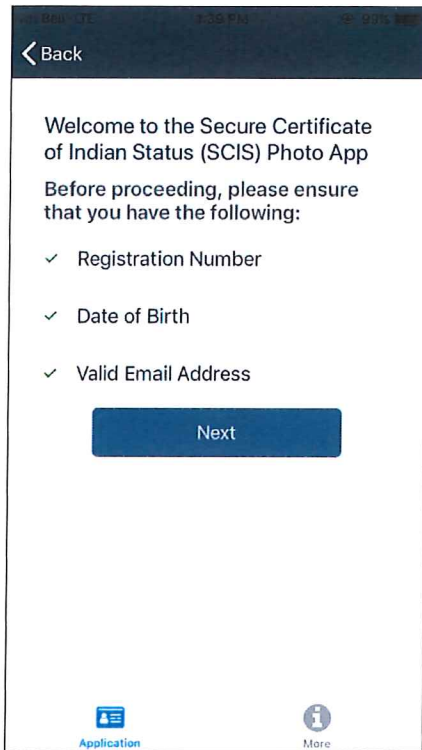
Bell LTE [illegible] PM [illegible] 99%

Back

Welcome to the Secure Certificate of Indian Status (SCIS) Photo App

Before proceeding, please ensure that you have the following:

✓ Registration Number

✓ Date of Birth

✓ Valid Email Address

Next

Application

More